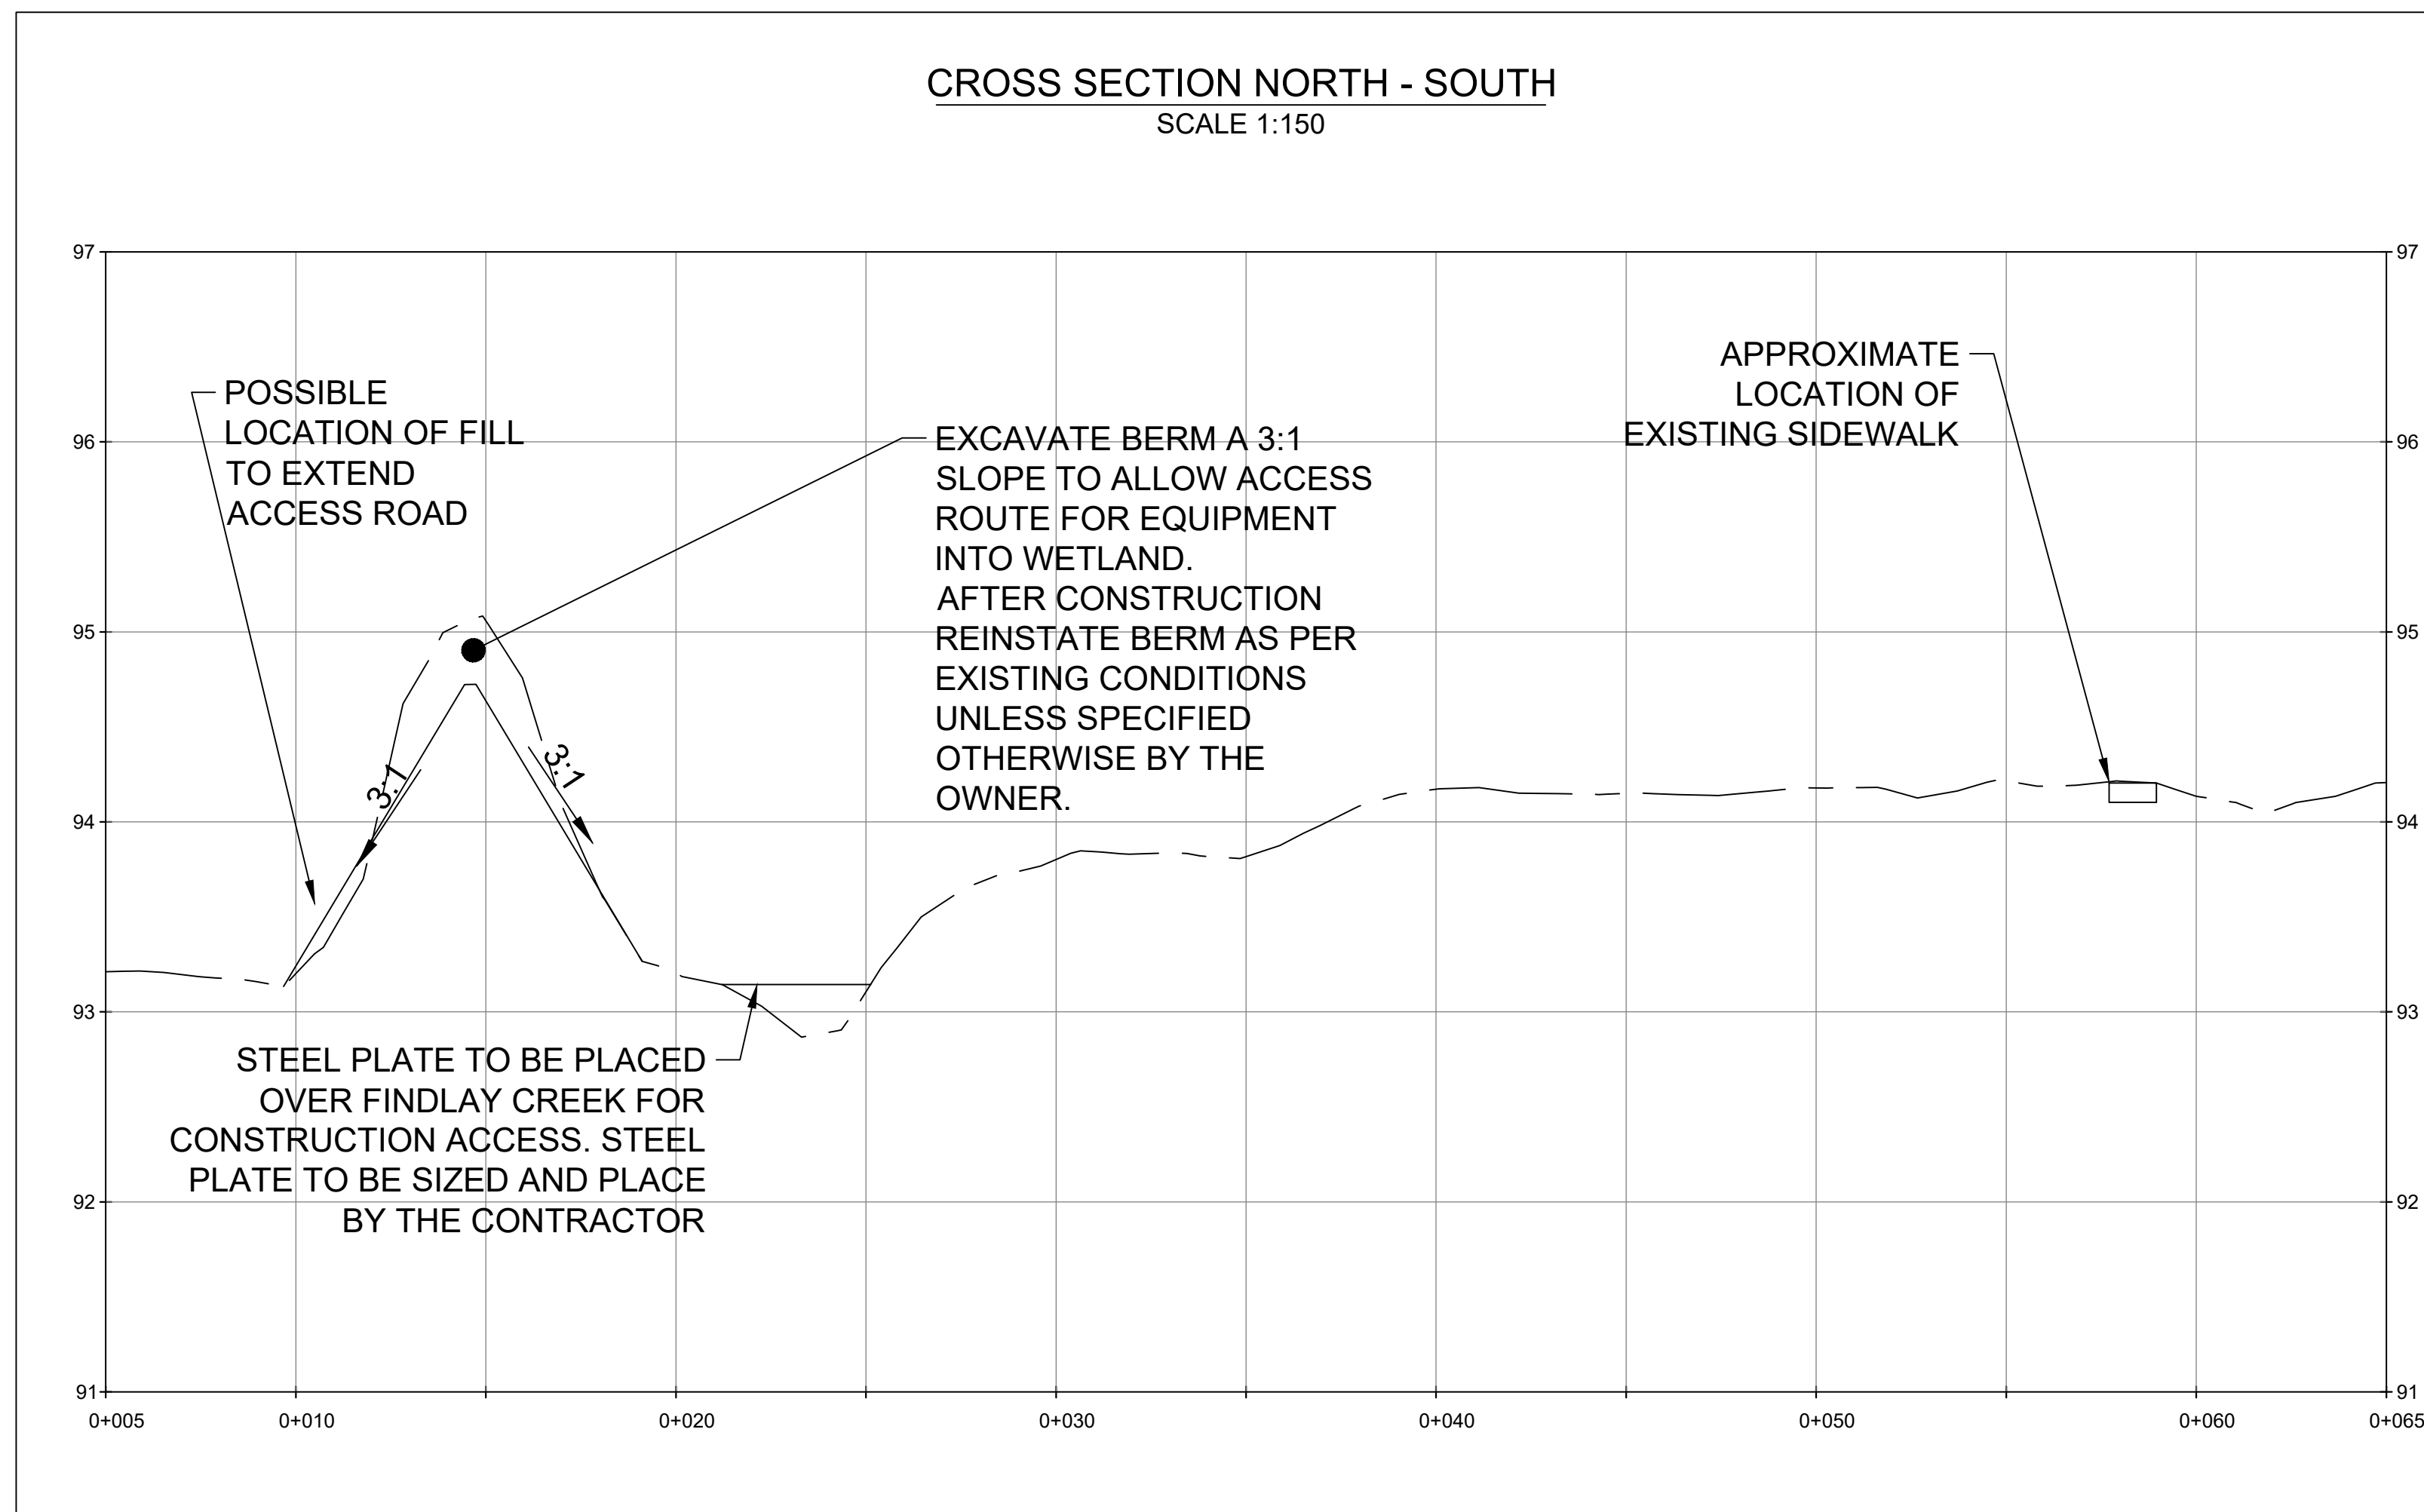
CROSS SECTION NORTH - SOUTH
SCALE 1:150

97
96
95
94
93
92
91

97
96
95
94
93
92
91

POSSIBLE LOCATION OF FILL TO EXTEND ACCESS ROAD

EXCAVATE BERM A 3:1 SLOPE TO ALLOW ACCESS ROUTE FOR EQUIPMENT INTO WETLAND.
AFTER CONSTRUCTION REINSTATE BERM AS PER EXISTING CONDITIONS UNLESS SPECIFIED OTHERWISE BY THE OWNER.

APPROXIMATE LOCATION OF EXISTING SIDEWALK

3:1
3:1

STEEL PLATE TO BE PLACED OVER FINDLAY CREEK FOR CONSTRUCTION ACCESS. STEEL PLATE TO BE SIZED AND PLACE BY THE CONTRACTOR

0+005
0+010
0+020
0+030
0+040
0+050
0+060
0+065